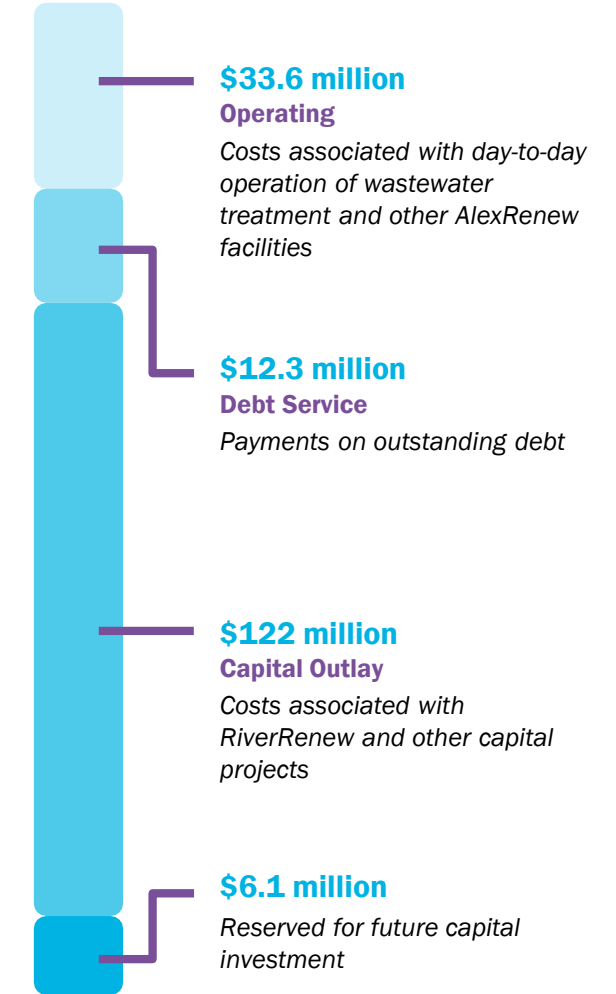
$33.6 million
Operating
Costs associated with day-to-day operation of wastewater treatment and other AlexRenew facilities

$12.3 million
Debt Service
Payments on outstanding debt

$122 million
Capital Outlay
Costs associated with RiverRenew and other capital projects

$6.1 million
Reserved for future capital investment